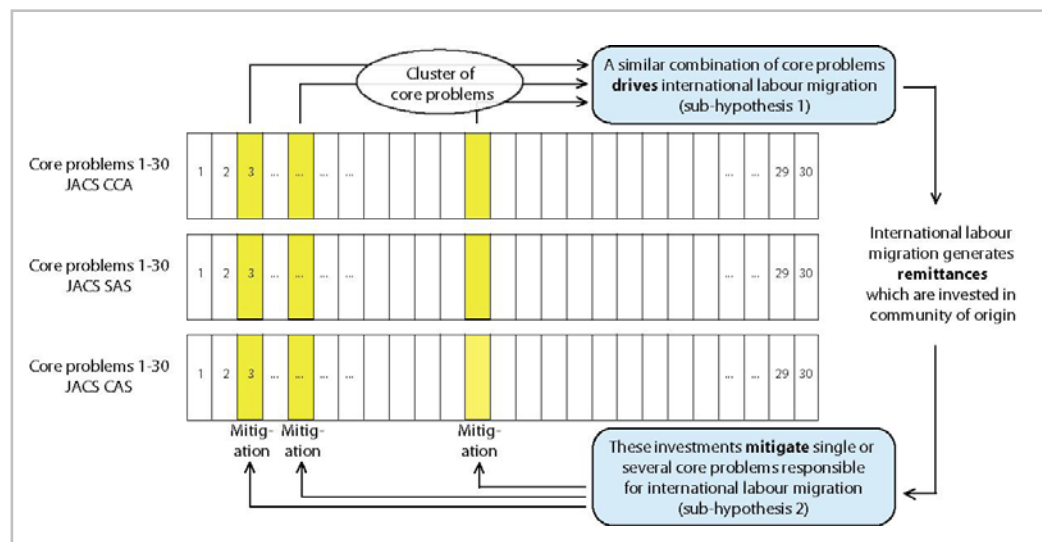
Cluster of core problems

A similar combination of core problems **drives** international labour migration (sub-hypothesis 1)

Core problems 1-30
JACS CCA

| 1 | 2 | 3 | ... | ... | ... | | | | | | | | | | | | | | | | | | | | | ... | ... | 29 | 30 |

Core problems 1-30
JACS SAS

| 1 | 2 | 3 | ... | ... | ... | | | | | | | | | | | | | | | | | | | | | ... | ... | 29 | 30 |

Core problems 1-30
JACS CAS

| 1 | 2 | 3 | ... | ... | ... | | | | | | | | | | | | | | | | | | | | | ... | ... | 29 | 30 |

International labour migration generates **remittances** which are invested in community of origin

Mitigation Mitigation Mitigation

These investments **mitigate** single or several core problems responsible for international labour migration (sub-hypothesis 2)